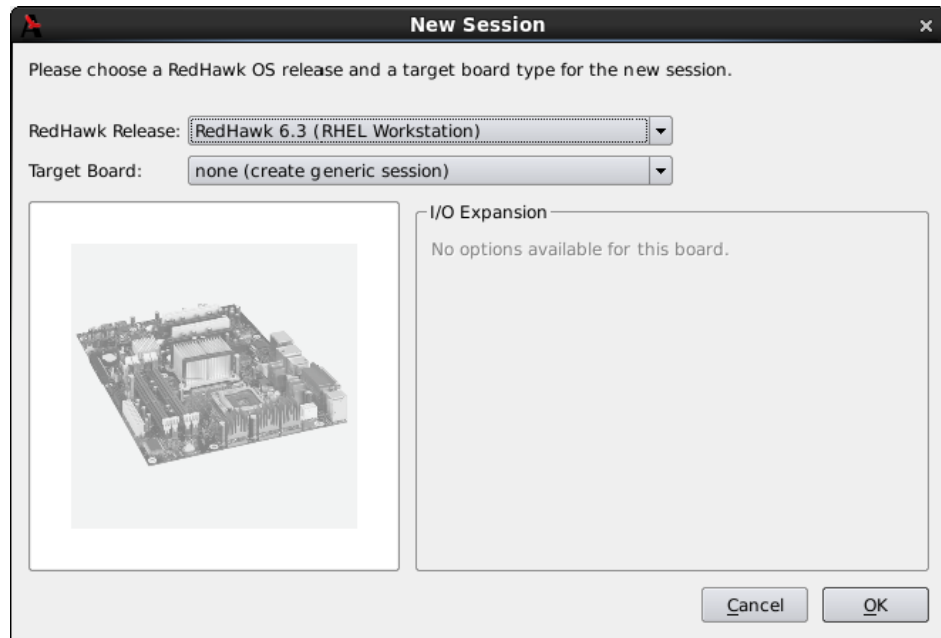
New Session

Please choose a RedHawk OS release and a target board type for the new session.

RedHawk Release: RedHawk 6.3 (RHEL Workstation)

Target Board: none (create generic session)

I/O Expansion

No options available for this board.

Cancel

OK